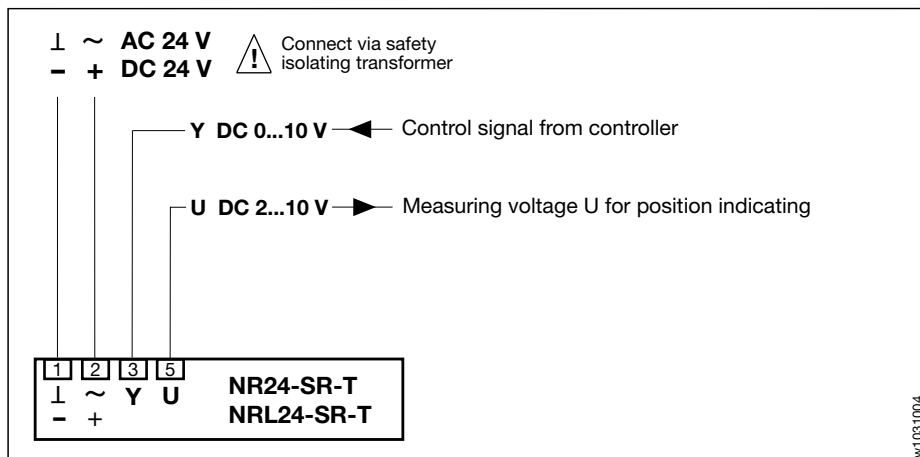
⊥ ~ AC 24 V
– + DC 24 V

Connect via safety isolating transformer

Y DC 0...10 V Control signal from controller

U DC 2...10 V Measuring voltage U for position indicating

1 2 3 5
⊥ ~ Y U
– +

NR24-SR-T
NRL24-SR-T

w1031004